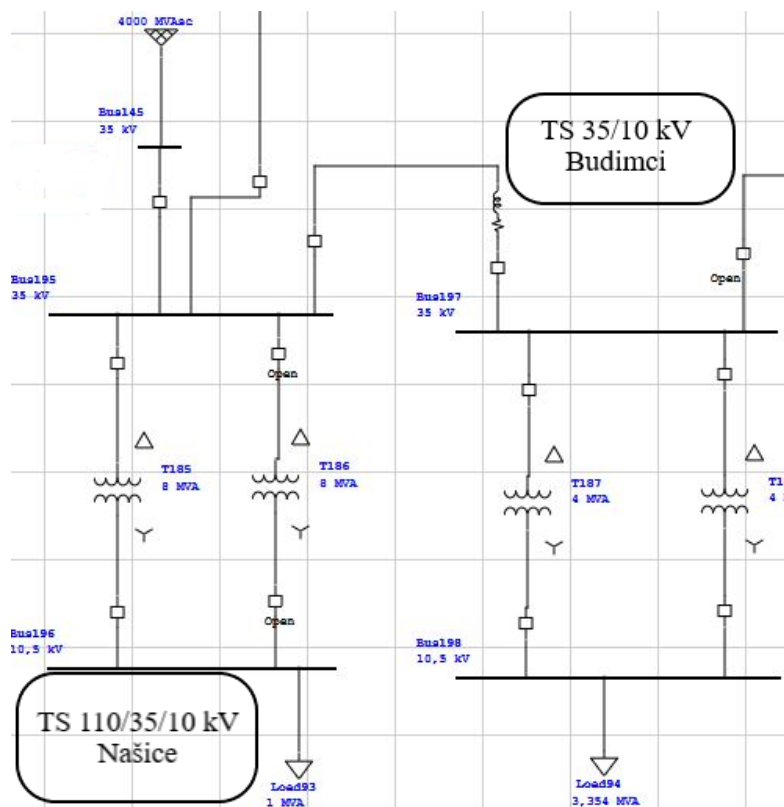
4000 MVAsc

Bus145
35 kV

TS 35/10 kV
Budimci

Bus195
35 kV

Bus197
35 kV

Open

Open

T185
8 MVA

T186
8 MVA

T187
4 MVA

T1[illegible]
4 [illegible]

Open

Bus196
10,5 kV

Bus198
10,5 kV

TS 110/35/10 kV
Našice

Load93
1 MVA

Load94
3,354 MVA